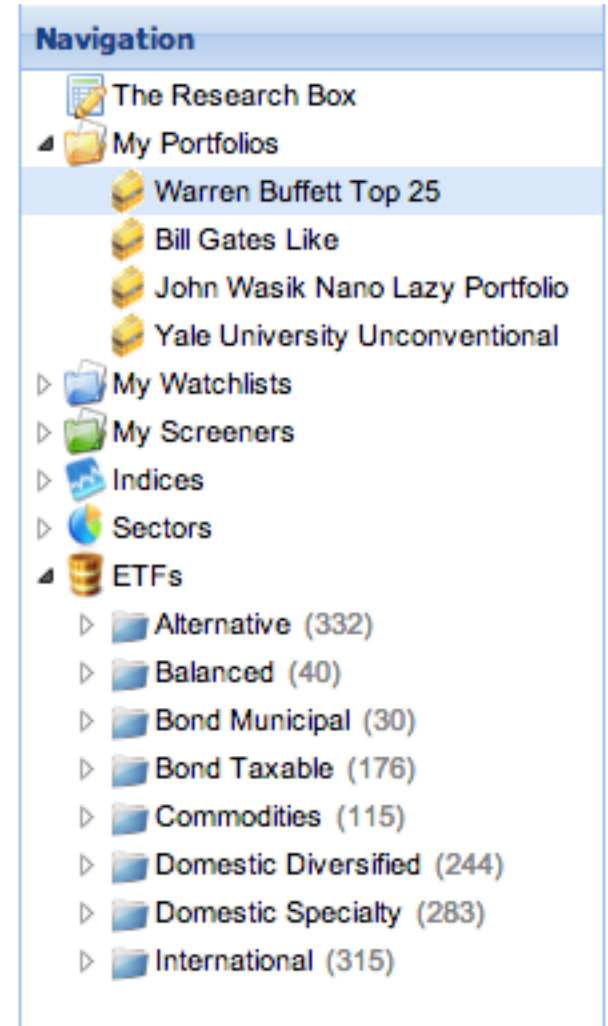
Navigation

The Research Box
My Portfolios
Warren Buffett Top 25
Bill Gates Like
John Wasik Nano Lazy Portfolio
Yale University Unconventional
My Watchlists
My Screeners
Indices
Sectors
ETFs
Alternative (332)
Balanced (40)
Bond Municipal (30)
Bond Taxable (176)
Commodities (115)
Domestic Diversified (244)
Domestic Specialty (283)
International (315)